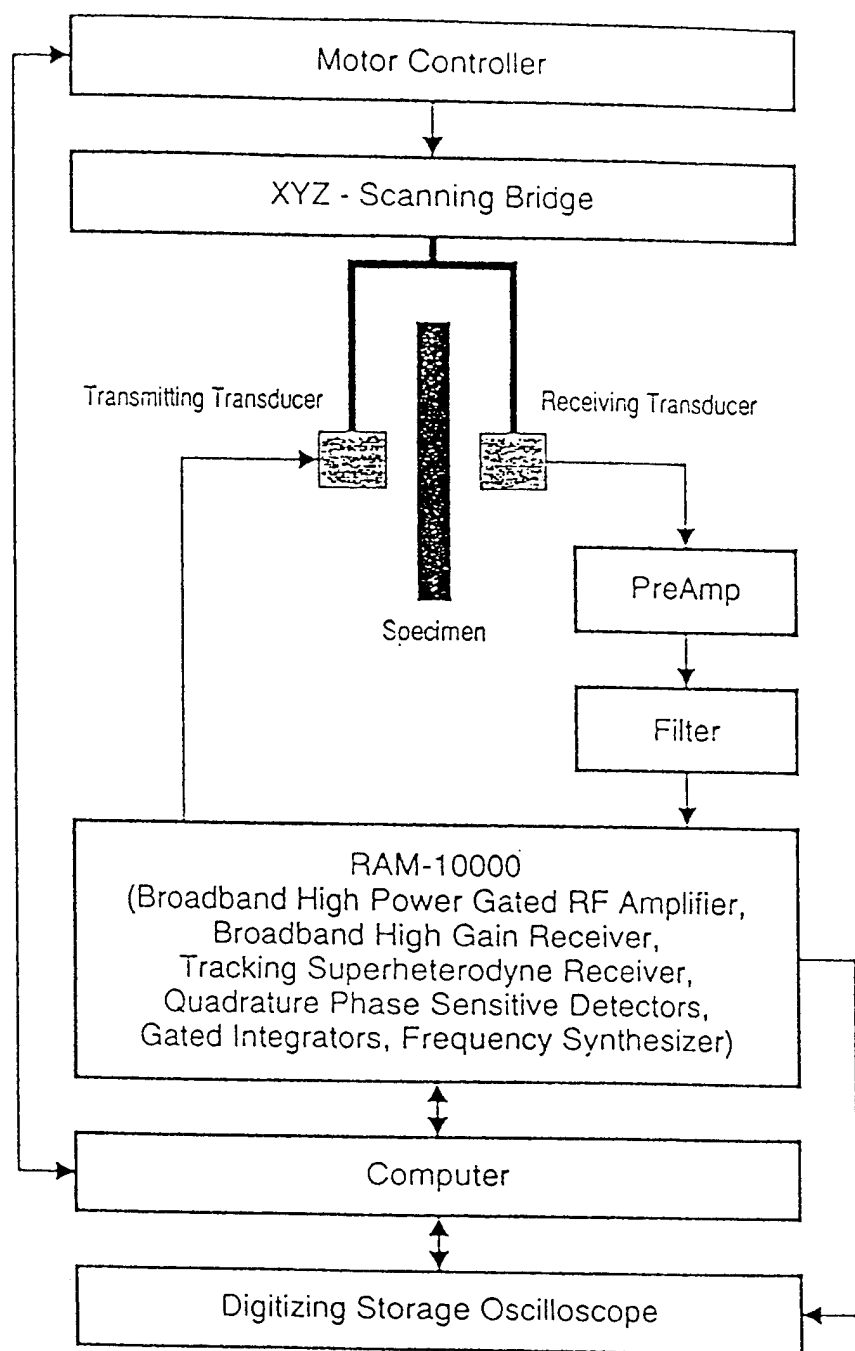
Motor Controller

XYZ - Scanning Bridge

Transmitting Transducer

Receiving Transducer

Specimen

PreAmp

Filter

RAM-10000
(Broadband High Power Gated RF Amplifier,
Broadband High Gain Receiver,
Tracking Superheterodyne Receiver,
Quadrature Phase Sensitive Detectors,
Gated Integrators, Frequency Synthesizer)

Computer

Digitizing Storage Oscilloscope